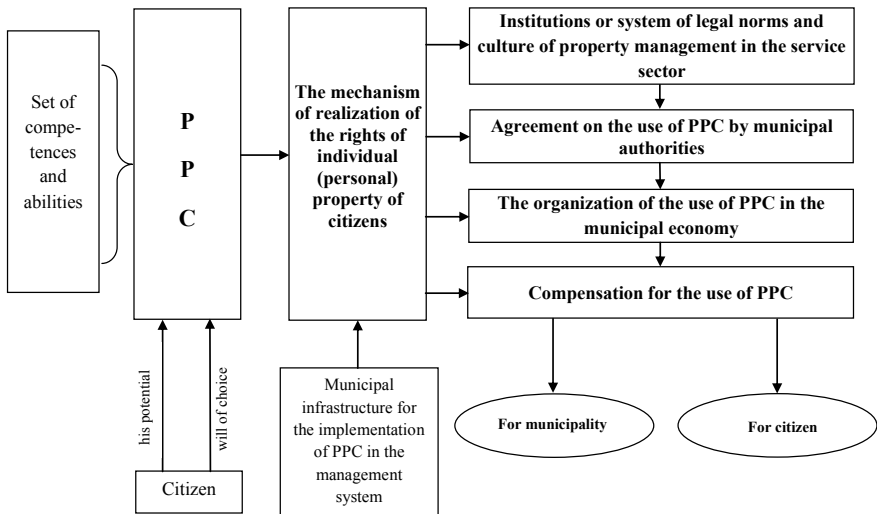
Set of competences and abilities

P
P
C

The mechanism of realization of the rights of individual (personal) property of citizens

Institutions or system of legal norms and culture of property management in the service sector

Agreement on the use of PPC by municipal authorities

The organization of the use of PPC in the municipal economy

Compensation for the use of PPC

For municipality

For citizen

his potential

will of choice

Citizen

Municipal infrastructure for the implementation of PPC in the management system